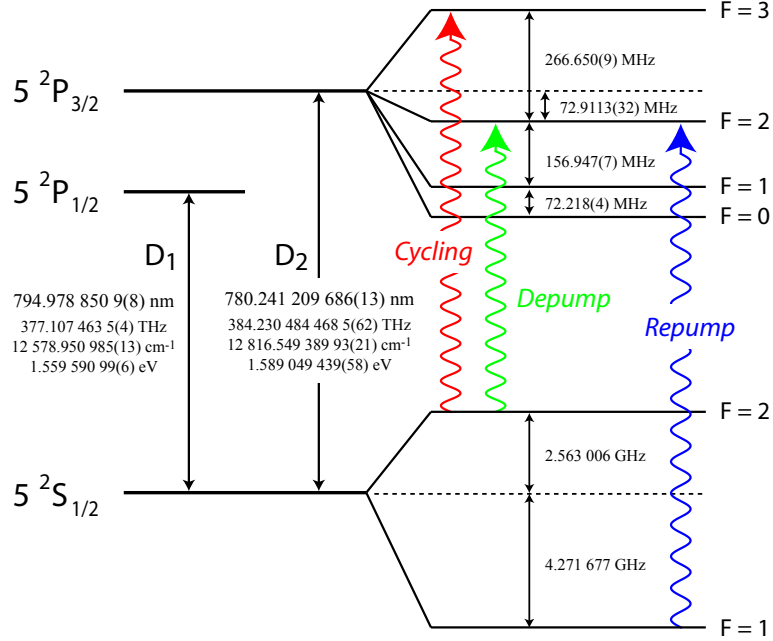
$5\,^2P_{3/2}$

F = 3

266.650(9) MHz

72.9113(32) MHz

F = 2

156.947(7) MHz

F = 1

72.218(4) MHz

F = 0

$5\,^2P_{1/2}$

$D_1$

$D_2$

Cycling

Depump

Repump

794.978 850 9(8) nm
377.107 463 5(4) THz
12 578.950 985(13) cm$^{-1}$
1.559 590 99(6) eV

780.241 209 686(13) nm
384.230 484 468 5(62) THz
12 816.549 389 93(21) cm$^{-1}$
1.589 049 439(58) eV

F = 2

2.563 006 GHz

$5\,^2S_{1/2}$

4.271 677 GHz

F = 1